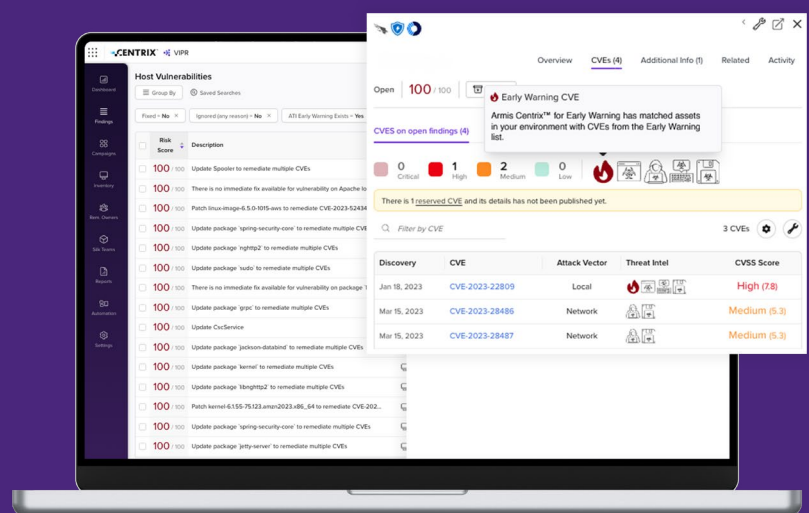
CENTRIX | VIPR

Dashboard
Findings
Campaigns
Inventory
Rem. Owners
SW Teams
Reports
Automation
Settings

Host Vulnerabilities

Group By | Saved Searches

Fixed = No × | Ignored (any reason) = No × | ATI Early Warning Exists = Yes

| Risk Score | Description |
|---|---|
| 100 / 100 | Update Spooler to remediate multiple CVEs |
| 100 / 100 | There is no immediate fix available for vulnerability on Apache lo |
| 100 / 100 | Patch linux-image-6.5.0-1015-aws to remediate CVE-2023-52434 |
| 100 / 100 | Update package 'spring-security-core' to remediate multiple CVEs |
| 100 / 100 | Update package 'nghttp2' to remediate multiple CVEs |
| 100 / 100 | Update package 'sudo' to remediate multiple CVEs |
| 100 / 100 | There is no immediate fix available for vulnerability on package ' |
| 100 / 100 | Update package 'grpc' to remediate multiple CVEs |
| 100 / 100 | Update CscService |
| 100 / 100 | Update package 'jackson-databind' to remediate multiple CVEs |
| 100 / 100 | Update package 'kernel' to remediate multiple CVEs |
| 100 / 100 | Update package 'libnghttp2' to remediate multiple CVEs |
| 100 / 100 | Patch kernel-6.1.55-75.123.amzn2023.x86_64 to remediate CVE-202... |
| 100 / 100 | Update package 'spring-security-core' to remediate multiple CVEs |
| 100 / 100 | Update package 'jetty-server' to remediate multiple CVEs |

Overview | CVEs (4) | Additional Info (1) | Related | Activity

Open 100 / 100

Early Warning CVE
Armis Centrix™ for Early Warning has matched assets in your environment with CVEs from the Early Warning list.

CVES on open findings (4)

0 Critical | 1 High | 2 Medium | 0 Low

There is 1 reserved CVE and its details has not been published yet.

Filter by CVE

3 CVEs

| Discovery | CVE | Attack Vector | Threat Intel | CVSS Score |
|---|---|---|---|---|
| Jan 18, 2023 | CVE-2023-22809 | Local | | High (7.8) |
| Mar 15, 2023 | CVE-2023-28486 | Network | | Medium (5.3) |
| Mar 15, 2023 | CVE-2023-28487 | Network | | Medium (5.3) |